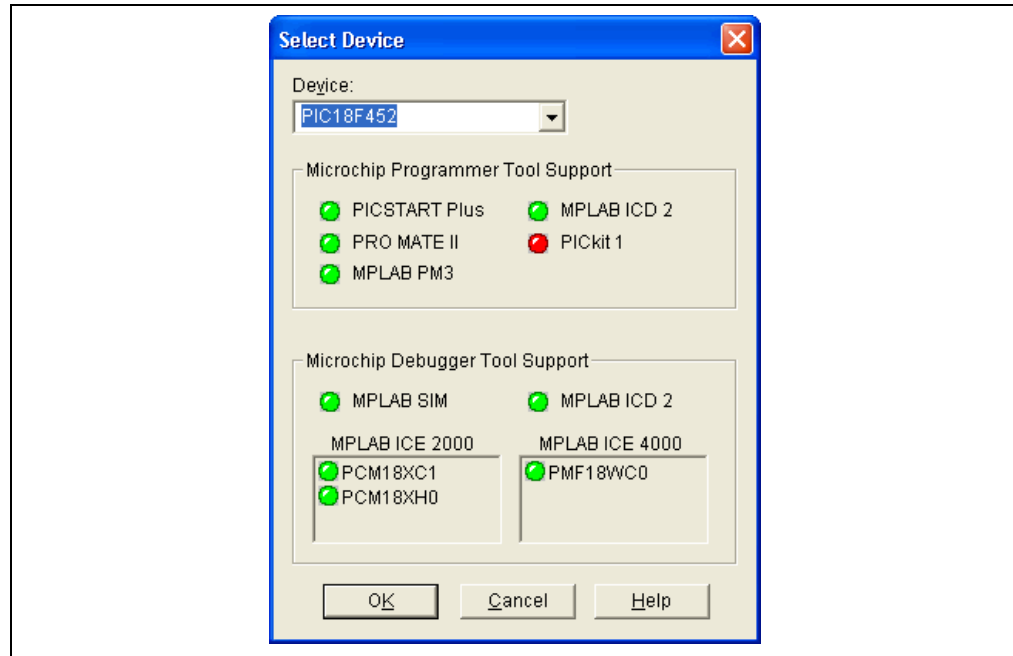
Select Device

Device:
PIC18F452

Microchip Programmer Tool Support

PICSTART Plus
MPLAB ICD 2
PRO MATE II
PICkit 1
MPLAB PM3

Microchip Debugger Tool Support

MPLAB SIM
MPLAB ICD 2

MPLAB ICE 2000
PCM18XC1
PCM18XH0

MPLAB ICE 4000
PMF18WC0

OK
Cancel
Help